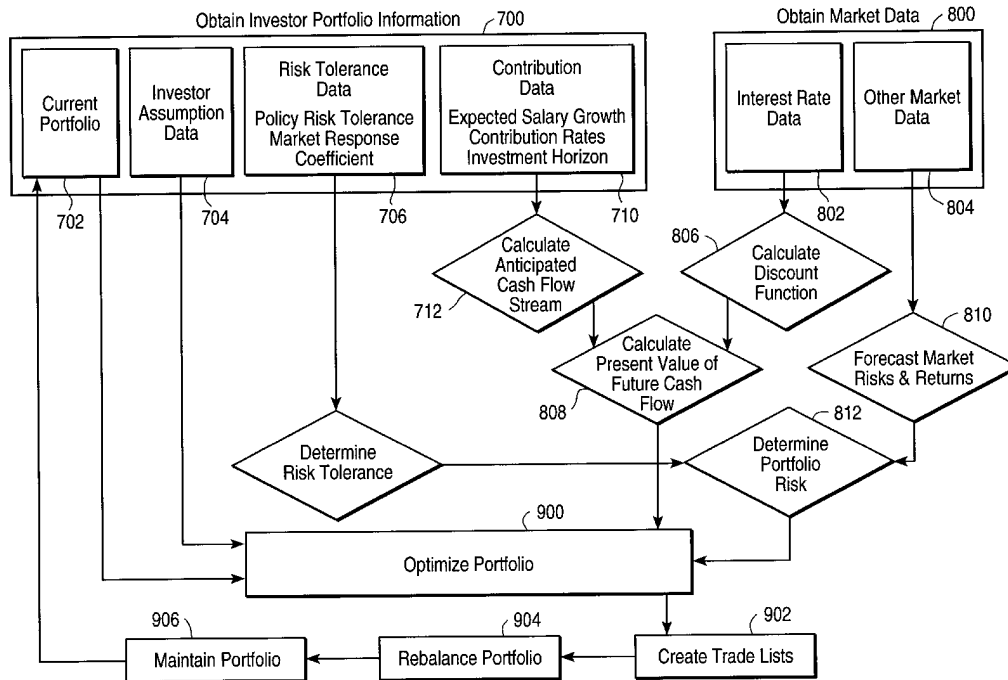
Obtain Investor Portfolio Information 700

Current Portfolio

Investor Assumption Data

Risk Tolerance Data
Policy Risk Tolerance
Market Response Coefficient

Contribution Data
Expected Salary Growth
Contribution Rates
Investment Horizon

702

704

706

710

Obtain Market Data 800

Interest Rate Data

Other Market Data

802

804

Calculate Anticipated Cash Flow Stream

712

806

Calculate Discount Function

Calculate Present Value of Future Cash Flow

808

810

Forecast Market Risks & Returns

Determine Risk Tolerance

812

Determine Portfolio Risk

900

Optimize Portfolio

906

904

902

Maintain Portfolio

Rebalance Portfolio

Create Trade Lists